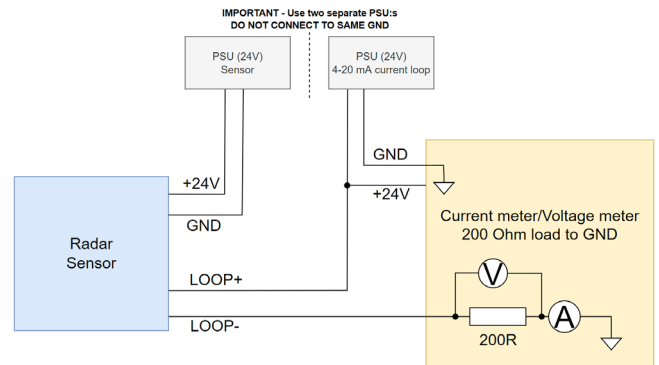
IMPORTANT - Use two separate PSU:s
DO NOT CONNECT TO SAME GND

PSU (24V)
Sensor

PSU (24V)
4-20 mA current loop

GND

+24V

+24V

GND

Radar
Sensor

Current meter/Voltage meter
200 Ohm load to GND

LOOP+

V

LOOP-

A

200R